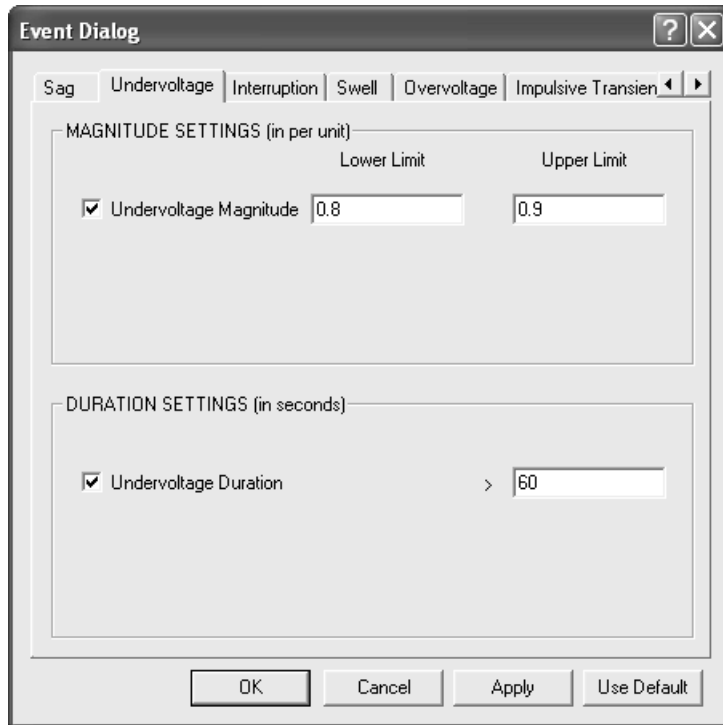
Event Dialog

?

Sag | Undervoltage | Interruption | Swell | Overvoltage | Impulsive Transien

MAGNITUDE SETTINGS (in per unit)

Lower Limit

Upper Limit

☑ Undervoltage Magnitude 0.8

0.9

DURATION SETTINGS (in seconds)

☑ Undervoltage Duration

> 60

OK

Cancel

Apply

Use Default